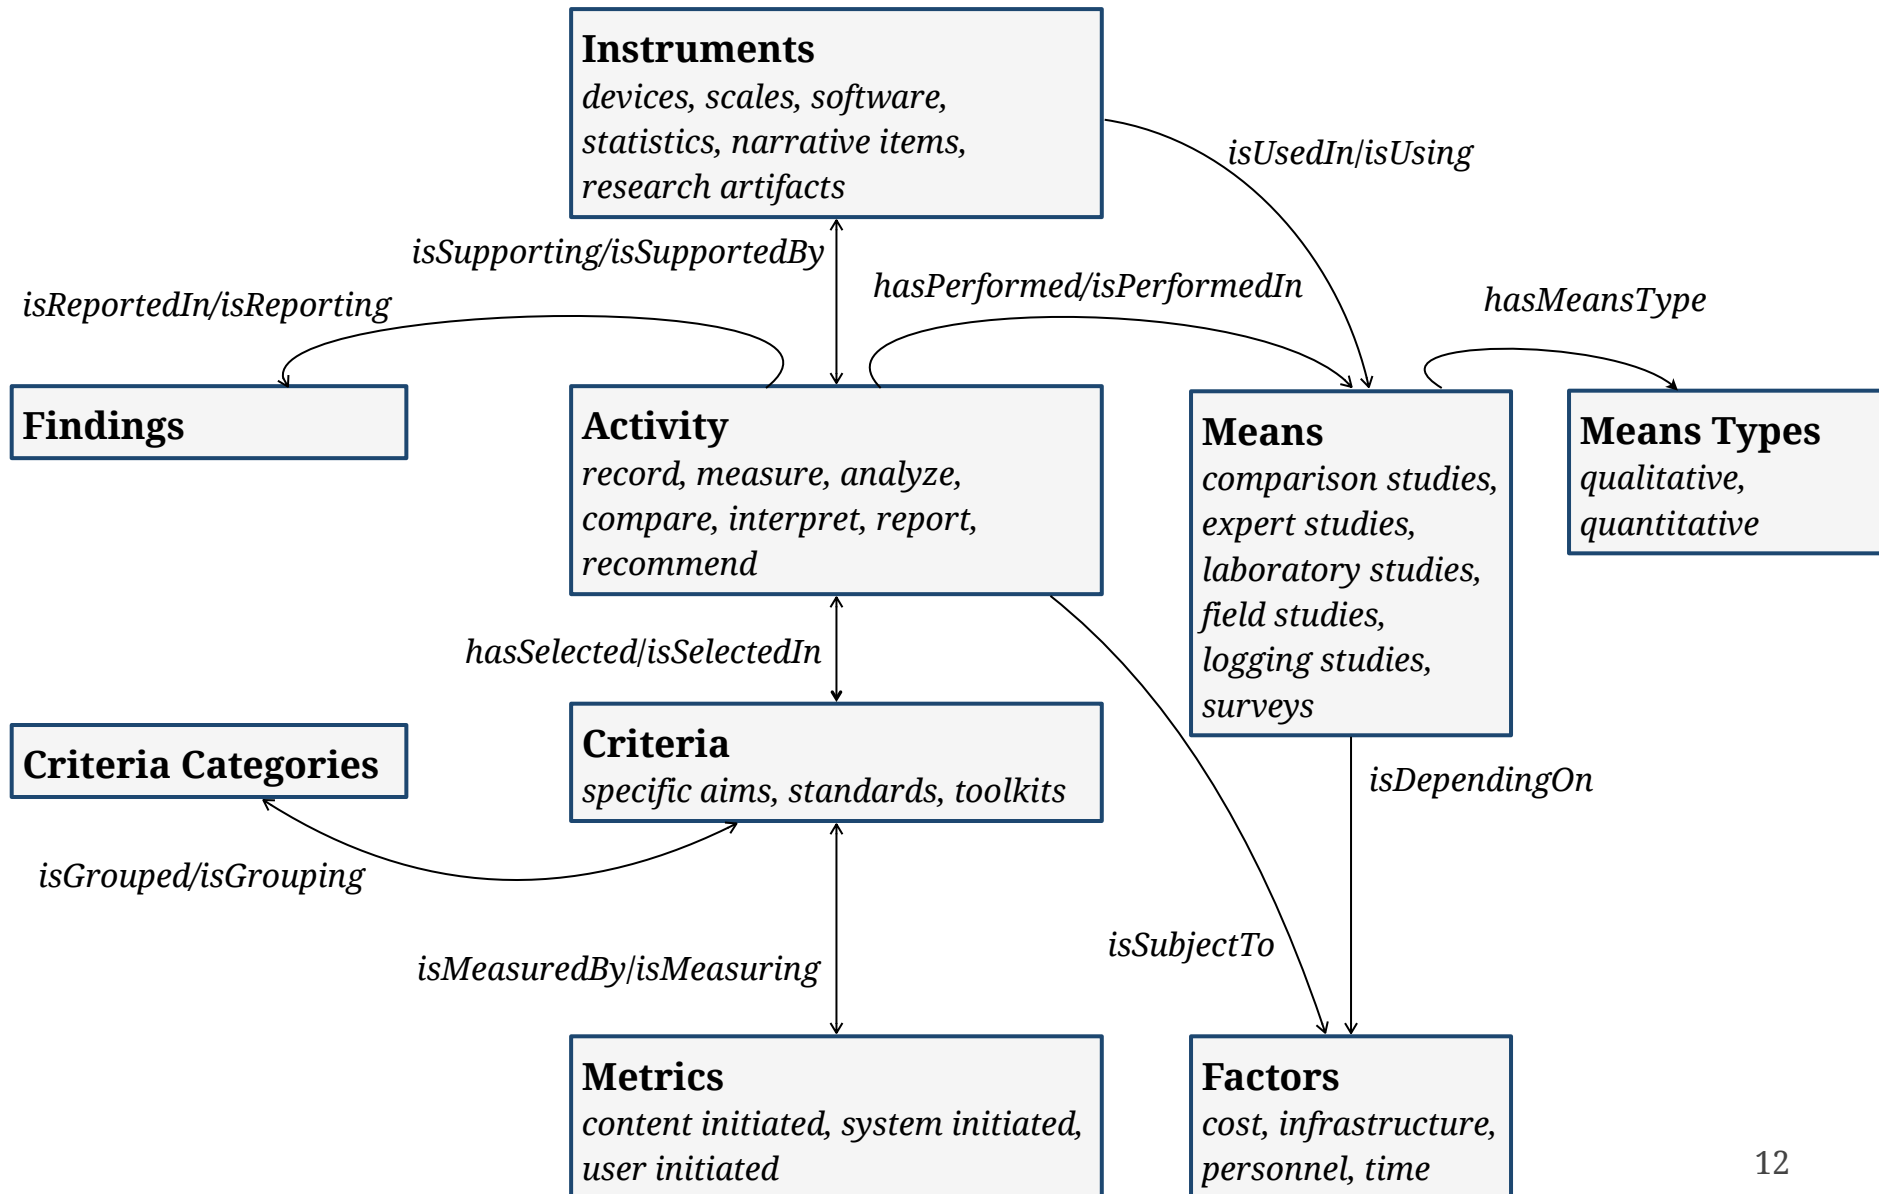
Instruments
devices, scales, software, statistics, narrative items, research artifacts

isUsedIn/isUsing

isSupporting/isSupportedBy

isReportedIn/isReporting

hasPerformed/isPerformedIn

hasMeansType

Findings

Activity
record, measure, analyze, compare, interpret, report, recommend

Means
comparison studies, expert studies, laboratory studies, field studies, logging studies, surveys

Means Types
qualitative, quantitative

hasSelected/isSelectedIn

isDependingOn

Criteria Categories

Criteria
specific aims, standards, toolkits

isGrouped/isGrouping

isSubjectTo

isMeasuredBy/isMeasuring

Metrics
content initiated, system initiated, user initiated

Factors
cost, infrastructure, personnel, time

12